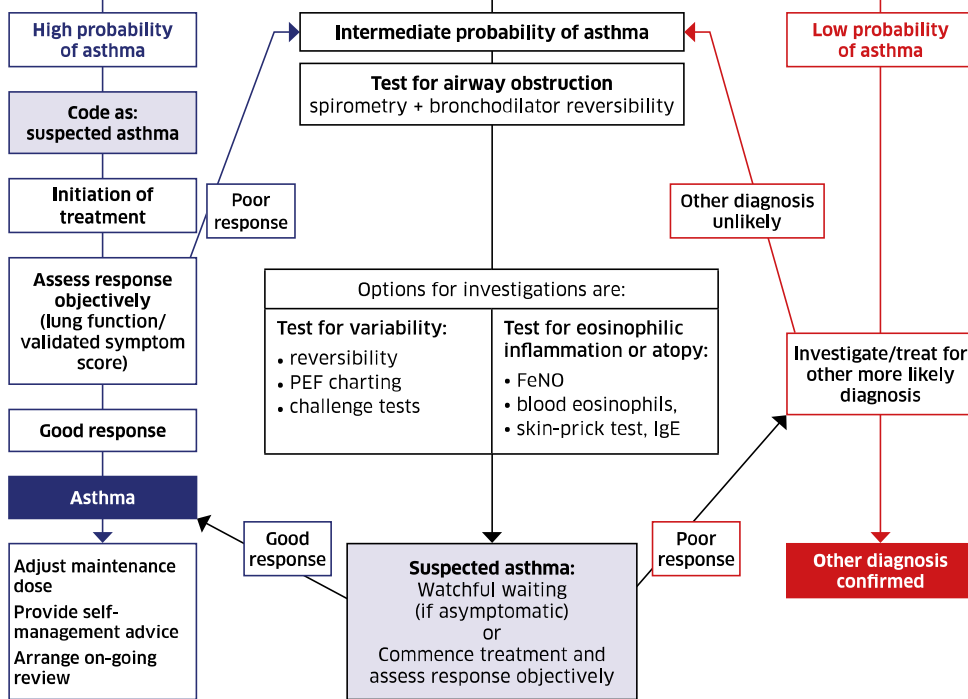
High probability of asthma

Intermediate probability of asthma

Low probability of asthma

Code as: suspected asthma

Test for airway obstruction
spirometry + bronchodilator reversibility

Initiation of treatment

Poor response

Other diagnosis unlikely

Assess response objectively (lung function/ validated symptom score)

Options for investigations are:

Test for variability:
• reversibility
• PEF charting
• challenge tests

Test for eosinophilic inflammation or atopy:
• FeNO
• blood eosinophils,
• skin-prick test, IgE

Investigate/treat for other more likely diagnosis

Good response

Asthma

Good response

Poor response

Other diagnosis confirmed

Adjust maintenance dose
Provide self-management advice
Arrange on-going review

Suspected asthma:
Watchful waiting (if asymptomatic)
or
Commence treatment and assess response objectively